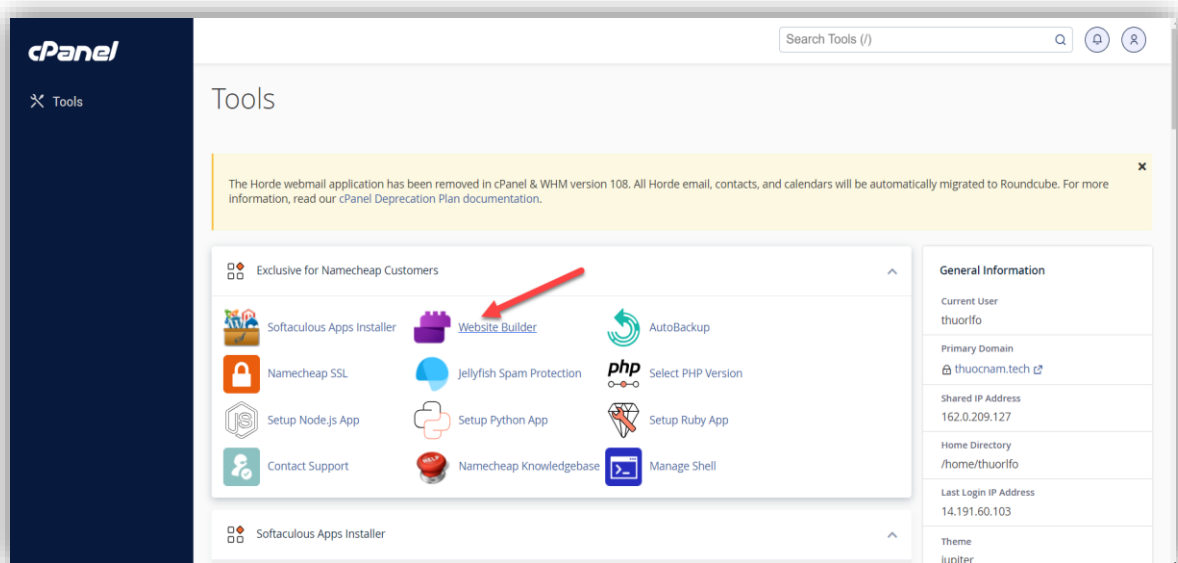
cPanel

Tools

Search Tools (/)

Tools

The Horde webmail application has been removed in cPanel & WHM version 108. All Horde email, contacts, and calendars will be automatically migrated to Roundcube. For more information, read our cPanel Deprecation Plan documentation.

×

Exclusive for Namecheap Customers

Softaculous Apps Installer
Website Builder
AutoBackup
Namecheap SSL
Jellyfish Spam Protection
php
Select PHP Version
Setup Node.js App
Setup Python App
Setup Ruby App
Contact Support
HELP
Namecheap Knowledgebase
Manage Shell

Softaculous Apps Installer

General Information

Current User
thuorlfo

Primary Domain
thuocnam.tech

Shared IP Address
162.0.209.127

Home Directory
/home/thuorlfo

Last Login IP Address
14.191.60.103

Theme
jupiter